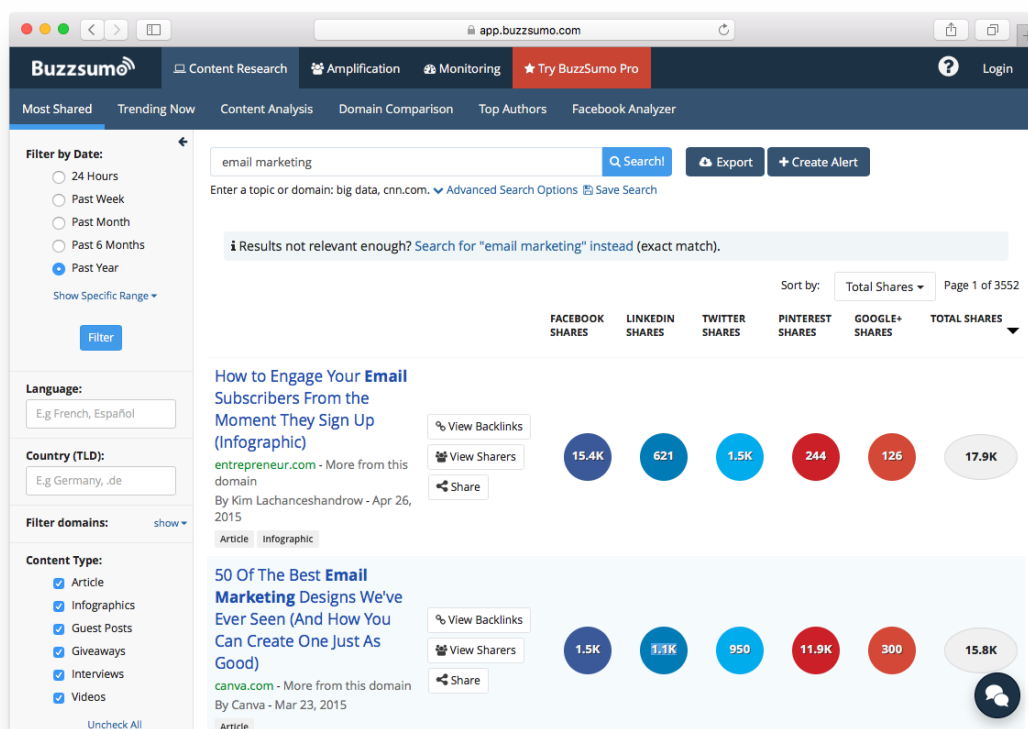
app.buzzsumo.com

Buzzsumo | Content Research | Amplification | Monitoring | Try BuzzSumo Pro | Login

Most Shared | Trending Now | Content Analysis | Domain Comparison | Top Authors | Facebook Analyzer

Filter by Date:
24 Hours
Past Week
Past Month
Past 6 Months
Past Year
Show Specific Range
Filter

Language:
E.g French, Español

Country (TLD):
E.g Germany, .de

Filter domains: show

Content Type:
Article
Infographics
Guest Posts
Giveaways
Interviews
Videos
Uncheck All

email marketing
Search!
Export
Create Alert
Enter a topic or domain: big data, cnn.com. Advanced Search Options Save Search

Results not relevant enough? Search for "email marketing" instead (exact match).

Sort by: Total Shares Page 1 of 3552

| | | FACEBOOK SHARES | LINKEDIN SHARES | TWITTER SHARES | PINTEREST SHARES | GOOGLE+ SHARES | TOTAL SHARES |
|---|---|---|---|---|---|---|---|
| How to Engage Your Email Subscribers From the Moment They Sign Up (Infographic) entrepreneur.com - More from this domain By Kim Lachanceshandrow - Apr 26, 2015 Article Infographic | View Backlinks View Sharers Share | 15.4K | 621 | 1.5K | 244 | 126 | 17.9K |
| 50 Of The Best Email Marketing Designs We've Ever Seen (And How You Can Create One Just As Good) canva.com - More from this domain By Canva - Mar 23, 2015 Article | View Backlinks View Sharers Share | 1.5K | 1.1K | 950 | 11.9K | 300 | 15.8K |